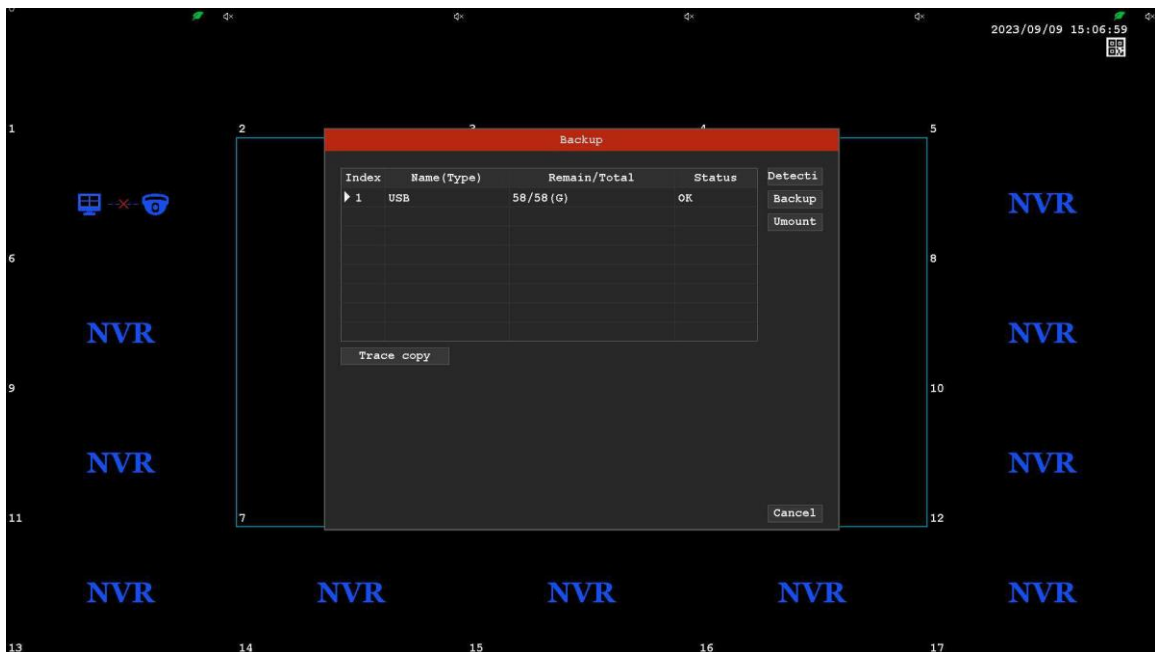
2023/09/09 15:06:59

1

2

5

Backup

| Index | Name(Type) | Remain/Total | Status |
|---|---|---|---|
| 1 | USB | 58/58(G) | OK |

Detecti

Backup

Umount

Trace copy

Cancel

NVR

6

8

NVR

NVR

9

10

NVR

NVR

11

7

12

NVR

NVR

NVR

NVR

NVR

13

14

15

16

17